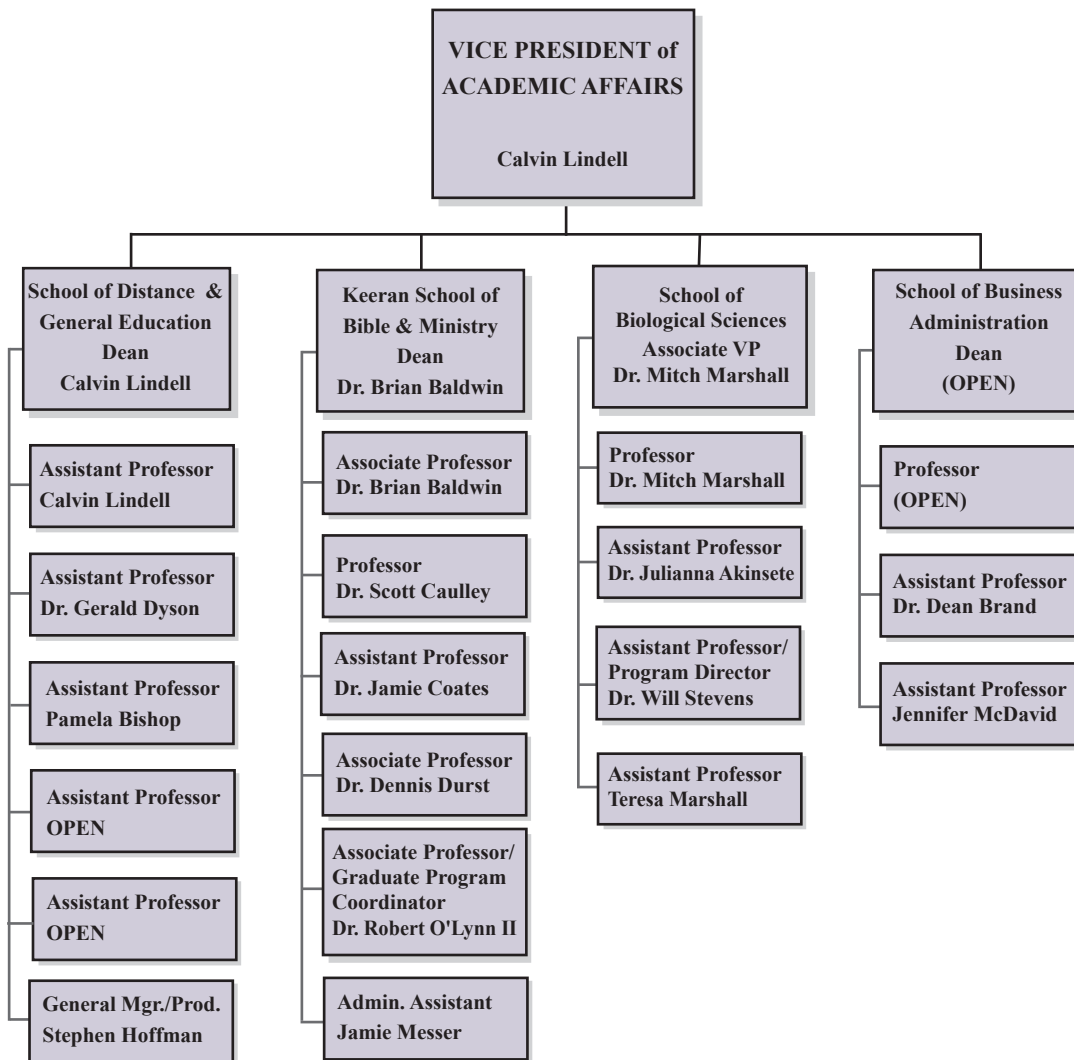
VICE PRESIDENT of ACADEMIC AFFAIRS

Calvin Lindell

School of Distance & General Education
Dean
Calvin Lindell

Assistant Professor
Calvin Lindell

Assistant Professor
Dr. Gerald Dyson

Assistant Professor
Pamela Bishop

Assistant Professor
OPEN

Assistant Professor
OPEN

General Mgr./Prod.
Stephen Hoffman

Keeran School of Bible & Ministry
Dean
Dr. Brian Baldwin

Associate Professor
Dr. Brian Baldwin

Professor
Dr. Scott Caulley

Assistant Professor
Dr. Jamie Coates

Associate Professor
Dr. Dennis Durst

Associate Professor/
Graduate Program Coordinator
Dr. Robert O'Lynn II

Admin. Assistant
Jamie Messer

School of Biological Sciences
Associate VP
Dr. Mitch Marshall

Professor
Dr. Mitch Marshall

Assistant Professor
Dr. Julianna Akinsete

Assistant Professor/
Program Director
Dr. Will Stevens

Assistant Professor
Teresa Marshall

School of Business Administration
Dean
(OPEN)

Professor
(OPEN)

Assistant Professor
Dr. Dean Brand

Assistant Professor
Jennifer McDavid